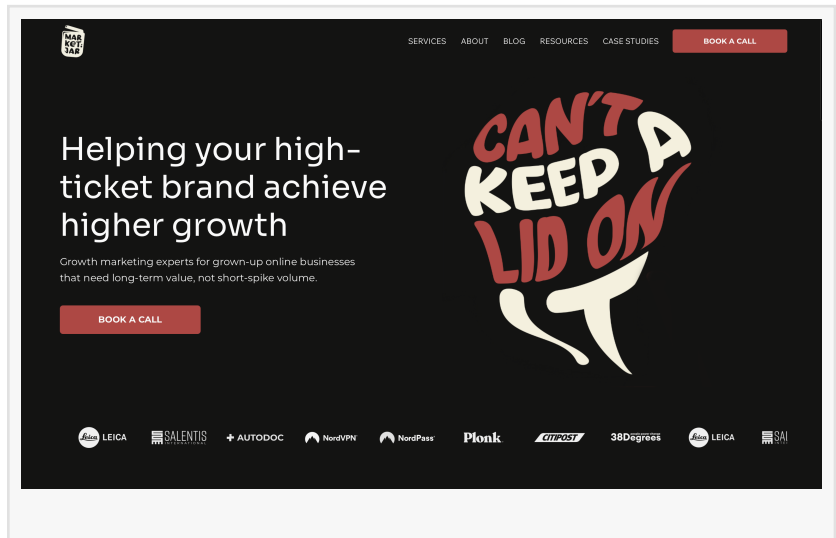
MAR KET JAR

SERVICES ABOUT BLOG RESOURCES CASE STUDIES BOOK A CALL

Helping your high-ticket brand achieve higher growth

Growth marketing experts for grown-up online businesses that need long-term value, not short-spike volume.

BOOK A CALL

CAN'T KEEP A LID ON IT

Leica LEICA SALENTIS INTERNATIONAL AUTODOC NordVPN NordPass Plonk CITIPOST 38Degrees Leica LEICA SAI